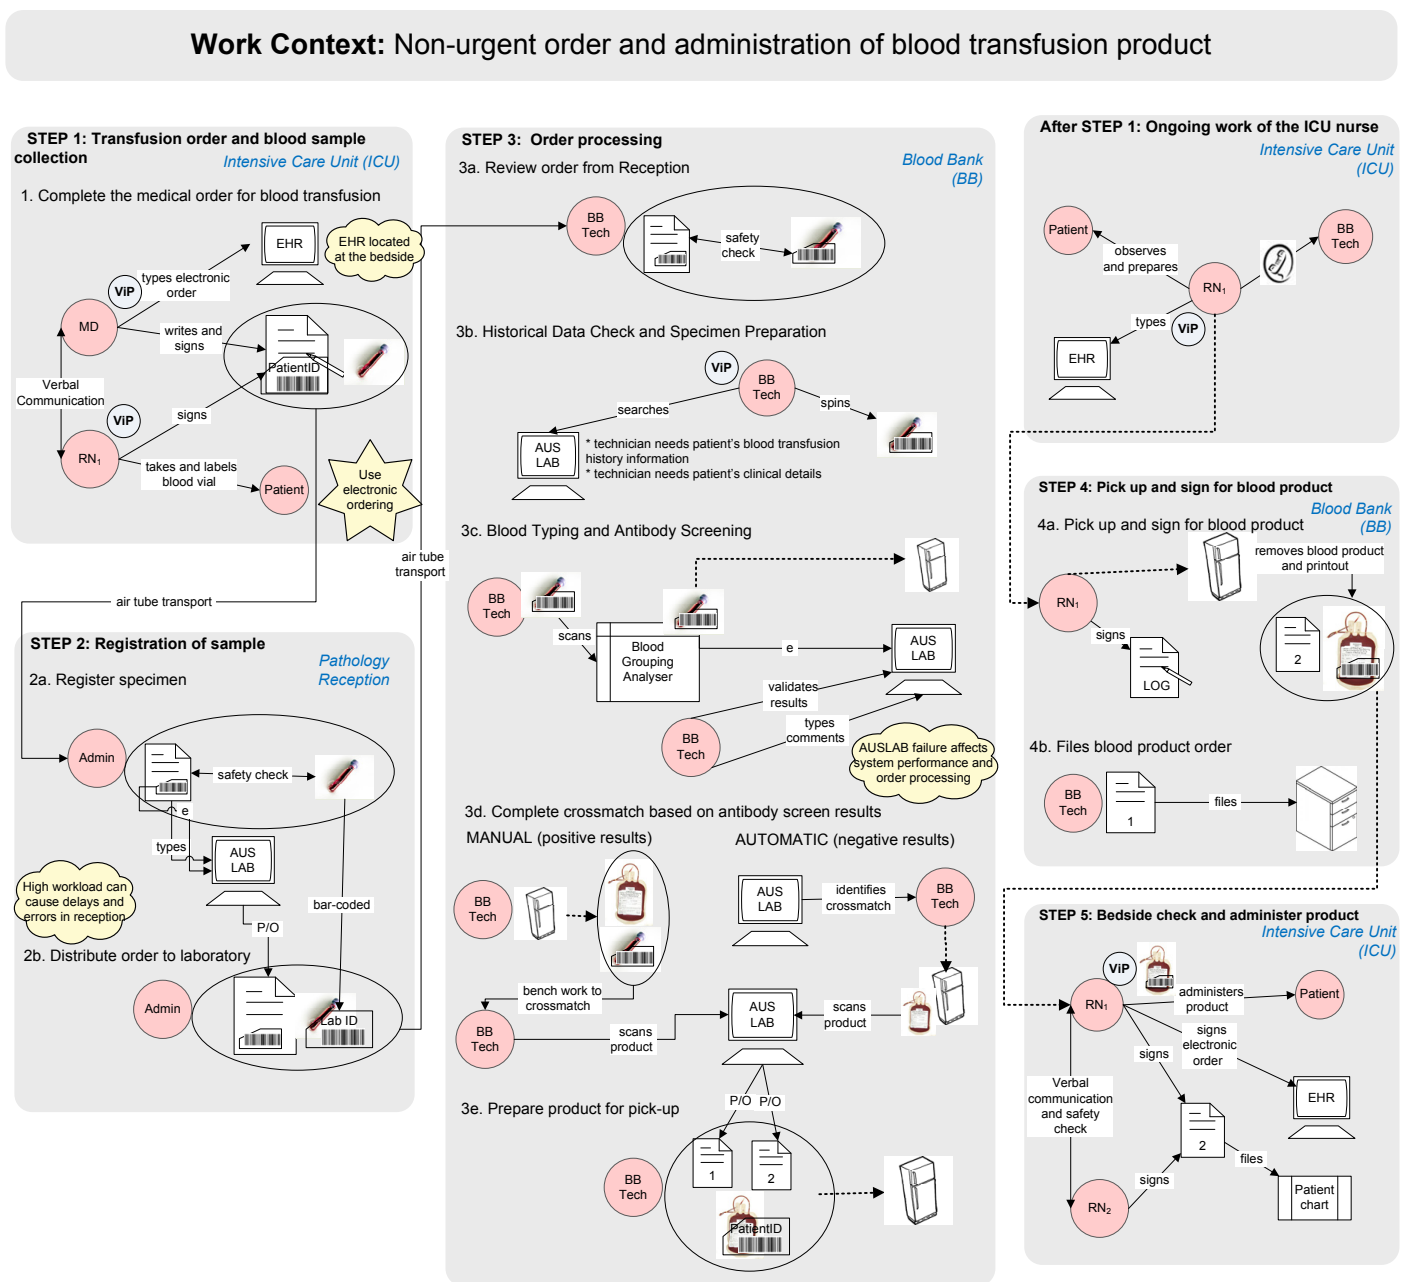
**Work Context:** Non-urgent order and administration of blood transfusion product

**STEP 1: Transfusion order and blood sample collection**
Intensive Care Unit (ICU)

1. Complete the medical order for blood transfusion

EHR
EHR located at the bedside
ViP
types electronic order
MD
writes and signs
PatientID
Verbal Communication
ViP
signs
RN$_1$
takes and labels blood vial
Patient
Use electronic ordering

air tube transport

**STEP 2: Registration of sample**
Pathology Reception

2a. Register specimen

Admin
safety check
e
types
AUS LAB
High workload can cause delays and errors in reception
P/O
bar-coded

2b. Distribute order to laboratory

Admin
Lab ID

**STEP 3: Order processing**
Blood Bank (BB)

3a. Review order from Reception

BB Tech
safety check

air tube transport

3b. Historical Data Check and Specimen Preparation

ViP
BB Tech
searches
spins
AUS LAB
* technician needs patient's blood transfusion history information
* technician needs patient's clinical details

3c. Blood Typing and Antibody Screening

BB Tech
scans
Blood Grouping Analyser
e
AUS LAB
validates results
BB Tech
types comments
AUSLAB failure affects system performance and order processing

3d. Complete crossmatch based on antibody screen results
MANUAL (positive results)
AUTOMATIC (negative results)

BB Tech
AUS LAB
identifies crossmatch
BB Tech
bench work to crossmatch
BB Tech
scans product
AUS LAB
scans product
P/O
P/O

3e. Prepare product for pick-up

BB Tech
1
2
PatientID

**After STEP 1: Ongoing work of the ICU nurse**
Intensive Care Unit (ICU)

Patient
observes and prepares
BB Tech
RN$_1$
types
ViP
EHR

**STEP 4: Pick up and sign for blood product**
Blood Bank (BB)

4a. Pick up and sign for blood product

removes blood product and printout
RN$_1$
signs
LOG
2

4b. Files blood product order

BB Tech
1
files

**STEP 5: Bedside check and administer product**
Intensive Care Unit (ICU)

ViP
RN$_1$
administers product
Patient
signs
signs electronic order
EHR
Verbal communication and safety check
2
files
RN$_2$
signs
Patient chart